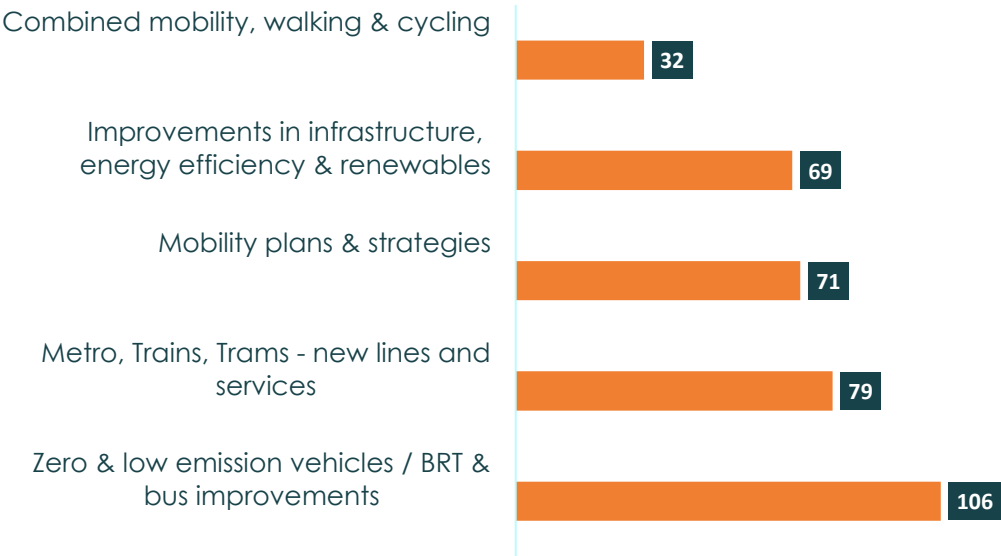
Combined mobility, walking & cycling
32

Improvements in infrastructure, energy efficiency & renewables
69

Mobility plans & strategies
71

Metro, Trains, Trams - new lines and services
79

Zero & low emission vehicles / BRT & bus improvements
106